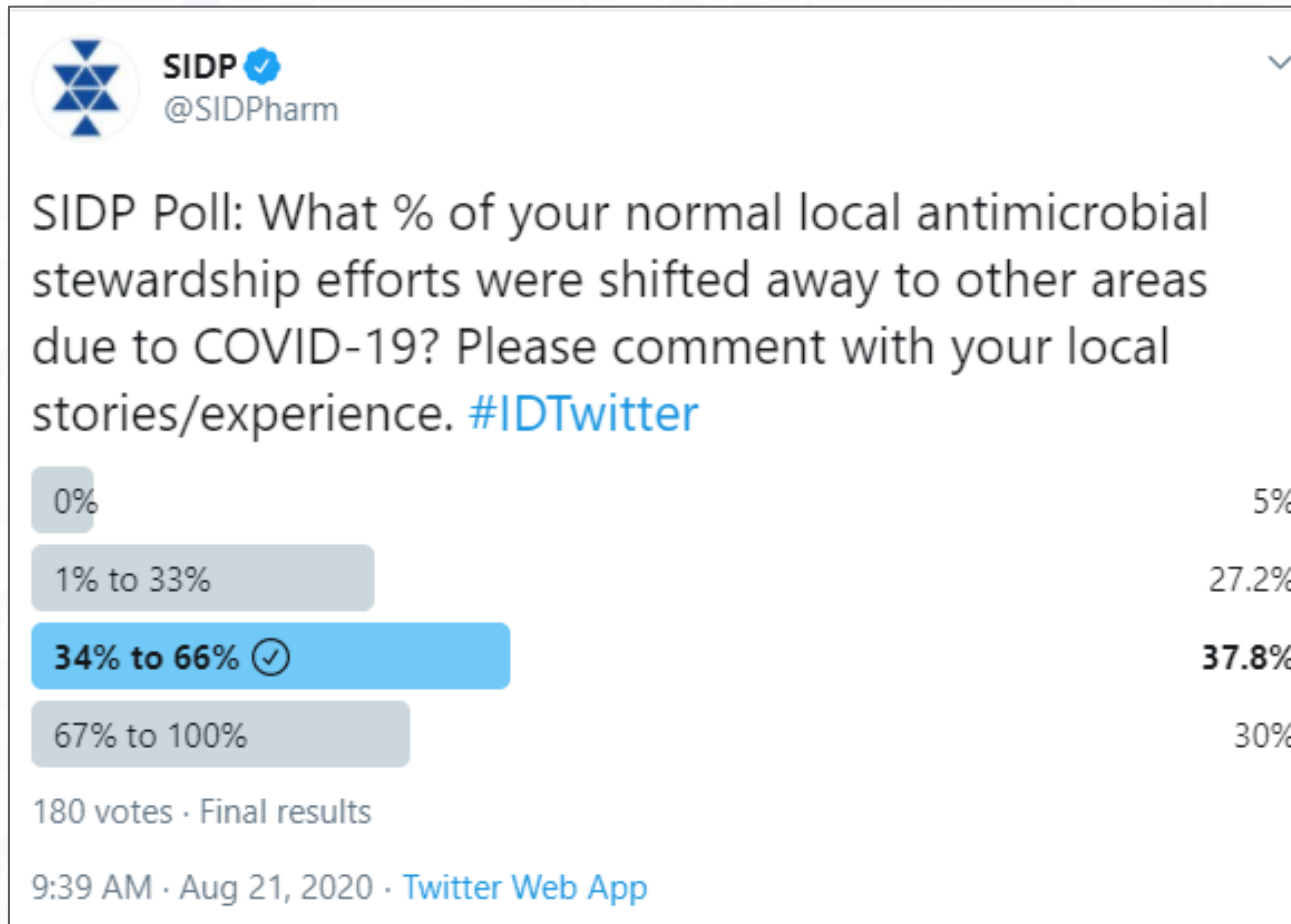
SIDP
@SIDPharm

SIDP Poll: What % of your normal local antimicrobial stewardship efforts were shifted away to other areas due to COVID-19? Please comment with your local stories/experience. #IDTwitter

0% 5%

1% to 33% 27.2%

34% to 66% 37.8%

67% to 100% 30%

180 votes · Final results

9:39 AM · Aug 21, 2020 · Twitter Web App